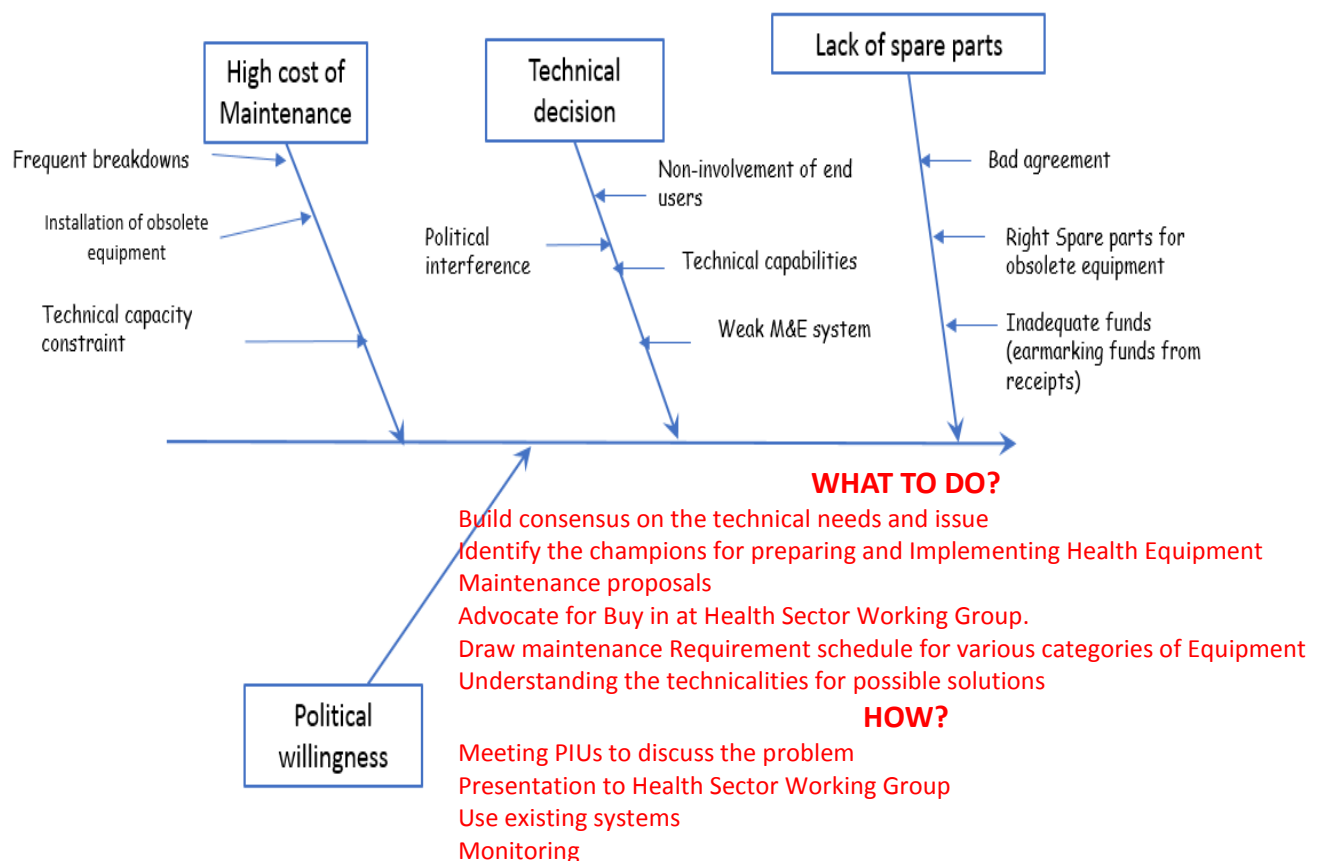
High cost of Maintenance

Technical decision

Lack of spare parts

Frequent breakdowns

Installation of obsolete equipment

Technical capacity constraint

Non-involvement of end users

Political interference

Technical capabilities

Weak M&E system

Bad agreement

Right Spare parts for obsolete equipment

Inadequate funds (earmarking funds from receipts)

Political willingness

WHAT TO DO?

Build consensus on the technical needs and issue
Identify the champions for preparing and Implementing Health Equipment Maintenance proposals
Advocate for Buy in at Health Sector Working Group.
Draw maintenance Requirement schedule for various categories of Equipment
Understanding the technicalities for possible solutions

HOW?

Meeting PIUs to discuss the problem
Presentation to Health Sector Working Group
Use existing systems
Monitoring